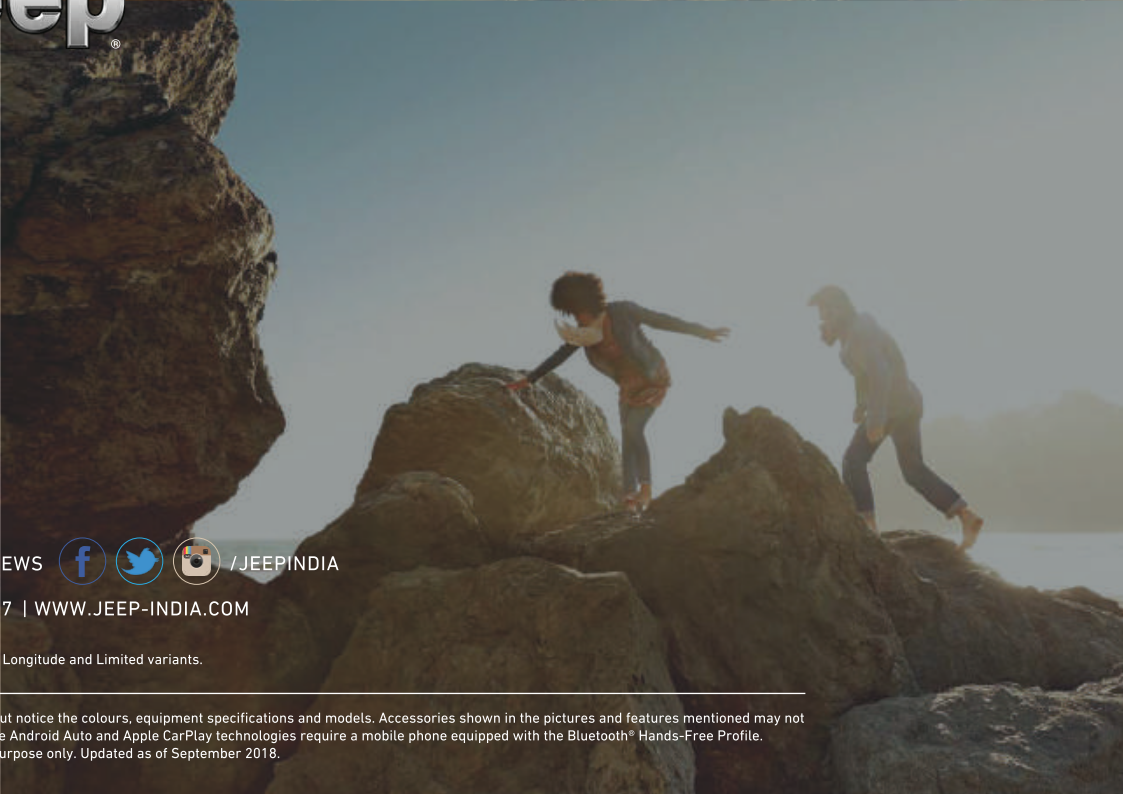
eep®

EWS /JEEPINDIA

7 | WWW.JEEP-INDIA.COM

Longitude and Limited variants.

ut notice the colours, equipment specifications and models. Accessories shown in the pictures and features mentioned may not e Android Auto and Apple CarPlay technologies require a mobile phone equipped with the Bluetooth® Hands-Free Profile. urpose only. Updated as of September 2018.